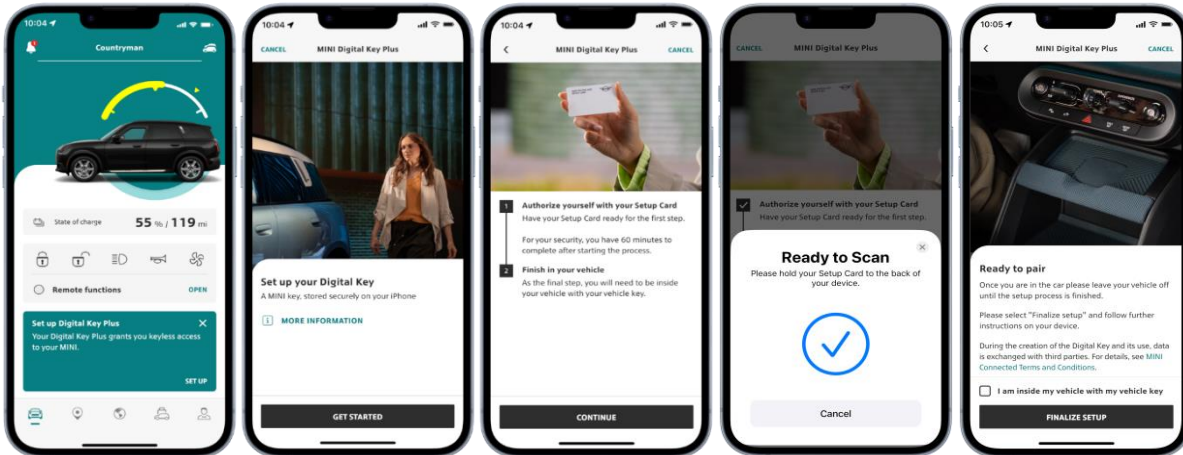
10:04

Countryman

State of charge 55 % / 119 mi

Remote functions OPEN

Set up Digital Key Plus

Your Digital Key Plus grants you keyless access to your MINI.

SET UP

10:04

CANCEL MINI Digital Key Plus

Set up your Digital Key

A MINI key, stored securely on your iPhone

MORE INFORMATION

GET STARTED

10:04

MINI Digital Key Plus CANCEL

1 Authorize yourself with your Setup Card

Have your Setup Card ready for the first step.

For your security, you have 60 minutes to complete after starting the process.

2 Finish in your vehicle

As the final step, you will need to be inside your vehicle with your vehicle key.

CONTINUE

CANCEL MINI Digital Key Plus

Authorize yourself with your Setup Card

Have your Setup Card ready for the first step.

Ready to Scan

Please hold your Setup Card to the back of your device.

Cancel

10:05

MINI Digital Key Plus CANCEL

Ready to pair

Once you are in the car please leave your vehicle off until the setup process is finished.

Please select "Finalize setup" and follow further instructions on your device.

During the creation of the Digital Key and its use, data is exchanged with third parties. For details, see MINI Connected Terms and Conditions.

I am inside my vehicle with my vehicle key

FINALIZE SETUP